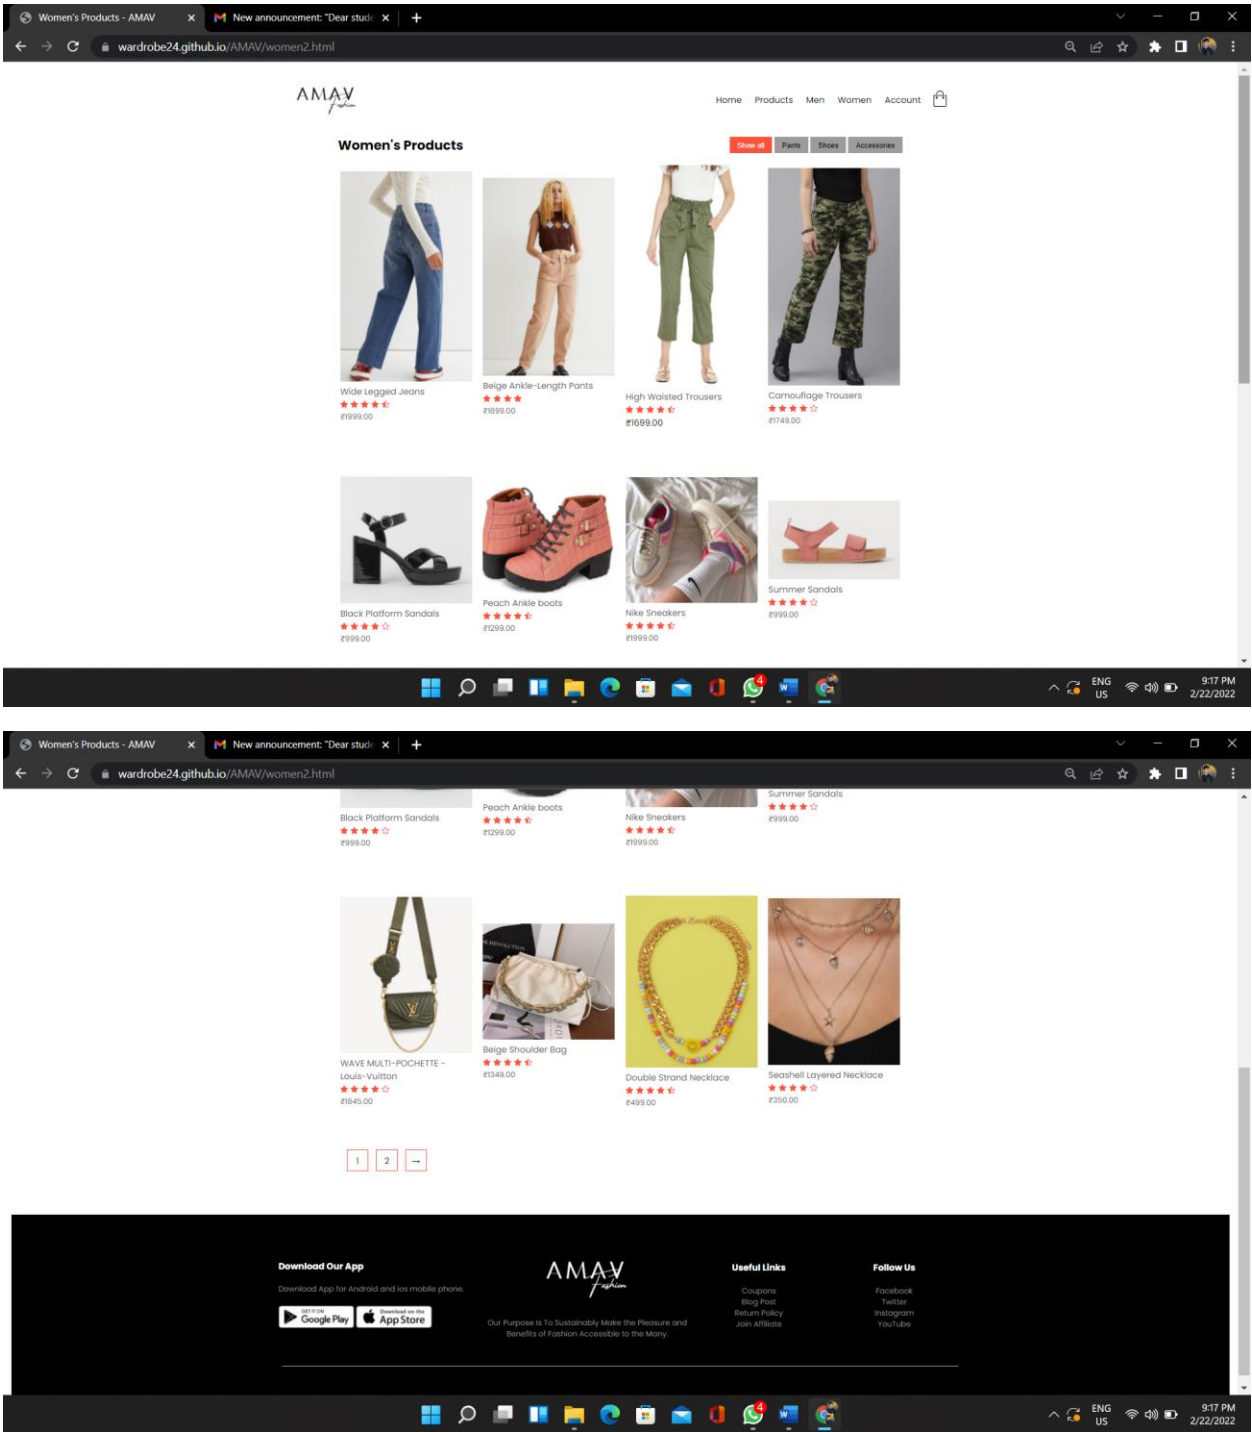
Women's Products - AMAV × New announcement: "Dear stud × +

wardrobe24.github.io/AMAV/women2.html

AMAV Fashion

Home Products Men Women Account

Women's Products

Show all Pants Shoes Accessories

Wide Legged Jeans
★★★★☆
₹1999.00

Beige Ankle-Length Pants
★★★★
₹1899.00

High Waisted Trousers
★★★★☆
₹1699.00

Camouflage Trousers
★★★★☆
₹1749.00

Black Platform Sandals
★★★★☆
₹999.00

Peach Ankle boots
★★★★☆
₹1299.00

Nike Sneakers
★★★★☆
₹1999.00

Summer Sandals
★★★★☆
₹999.00

ENG US 9:17 PM 2/22/2022

Women's Products - AMAV × New announcement: "Dear stud × +

wardrobe24.github.io/AMAV/women2.html

Black Platform Sandals
★★★★☆
₹999.00

Peach Ankle boots
★★★★☆
₹1299.00

Nike Sneakers
★★★★☆
₹1999.00

Summer Sandals
★★★★☆
₹999.00

WAVE MULTI-POCHETTE - Louis-Vuitton
★★★★☆
₹1845.00

Beige Shoulder Bag
★★★★☆
₹1349.00

Double Strand Necklace
★★★★☆
₹499.00

Seashell Layered Necklace
★★★★☆
₹350.00

1 2 →

Download Our App

Download App for Android and ios mobile phone.

GET IT ON Google Play

Download on the App Store

AMAV Fashion

Our Purpose Is To Sustainably Make the Pleasure and Benefits of Fashion Accessible to the Many.

Useful Links
Coupons
Blog Post
Return Policy
Join Affiliate

Follow Us
Facebook
Twitter
Instagram
YouTube

ENG US 9:17 PM 2/22/2022